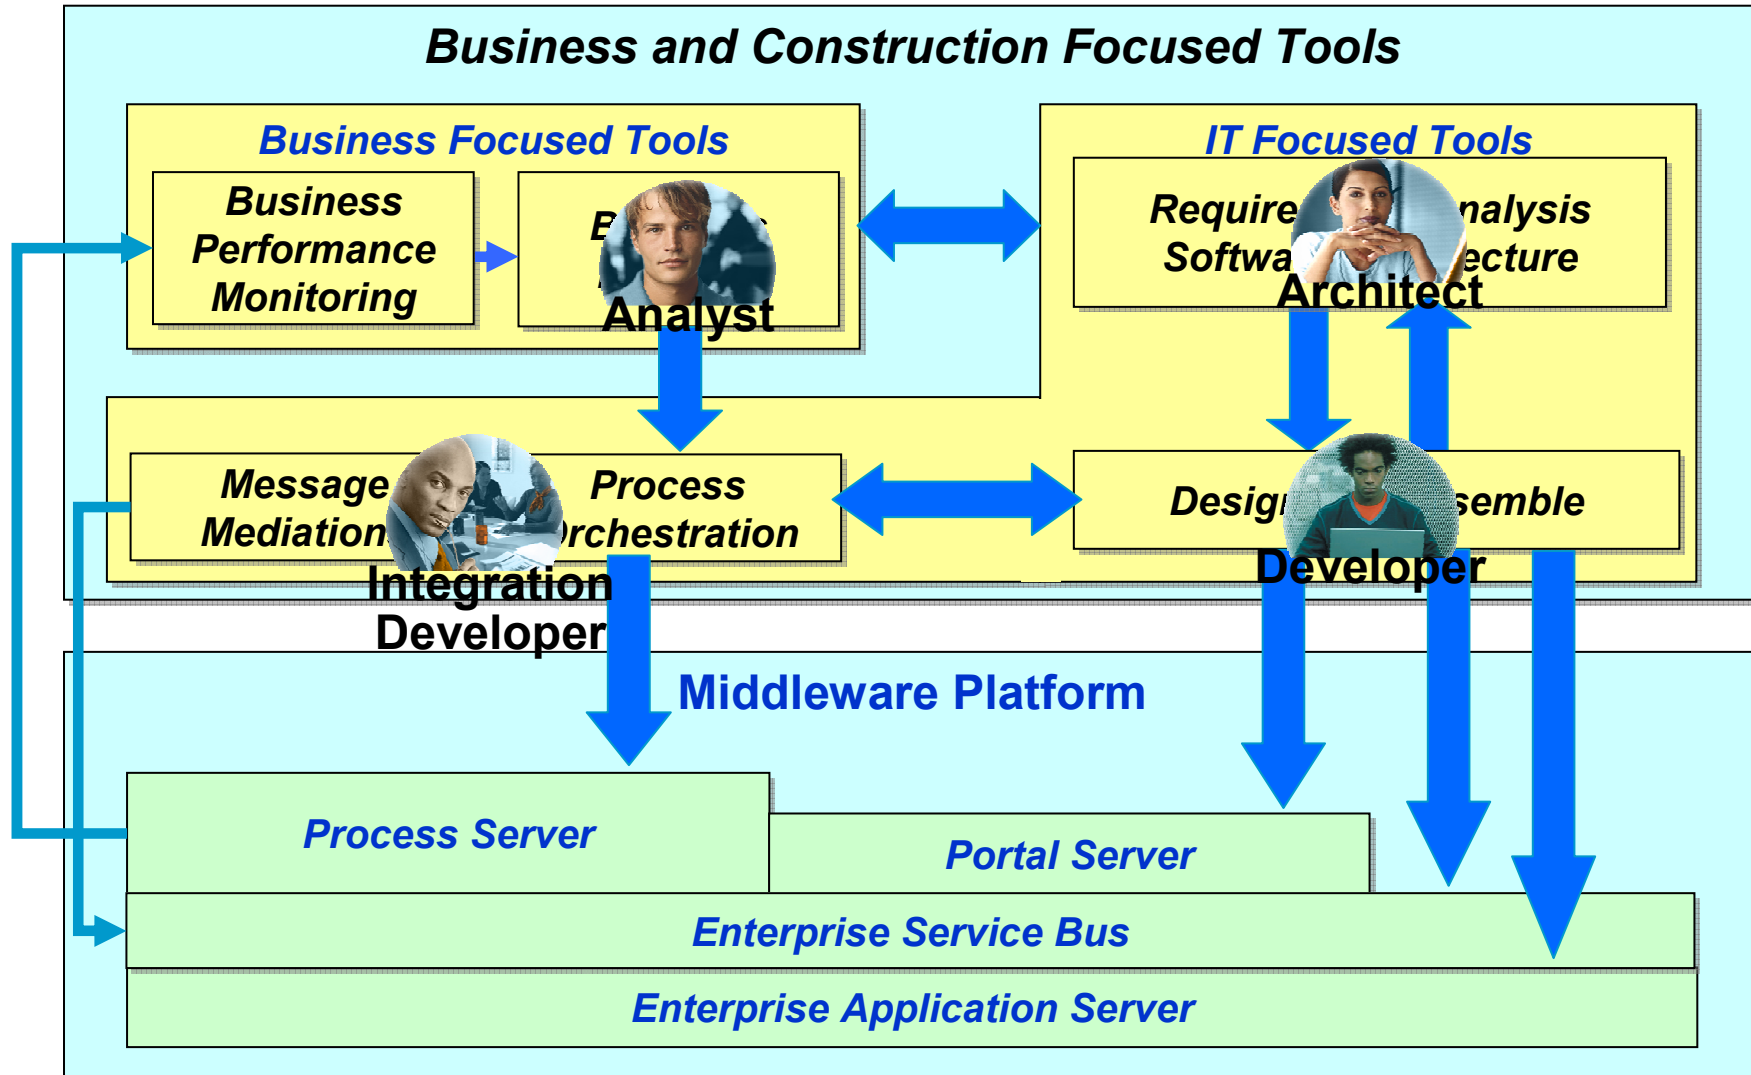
Business and Construction Focused Tools

Business Focused Tools

Business Performance Monitoring

B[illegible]

Analyst

IT Focused Tools

Require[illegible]nalysis
Softwa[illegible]ecture

Architect

Message Mediation

Process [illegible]rchestration

Integration Developer

Desig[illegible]semble

Developer

Middleware Platform

Process Server

Portal Server

Enterprise Service Bus

Enterprise Application Server